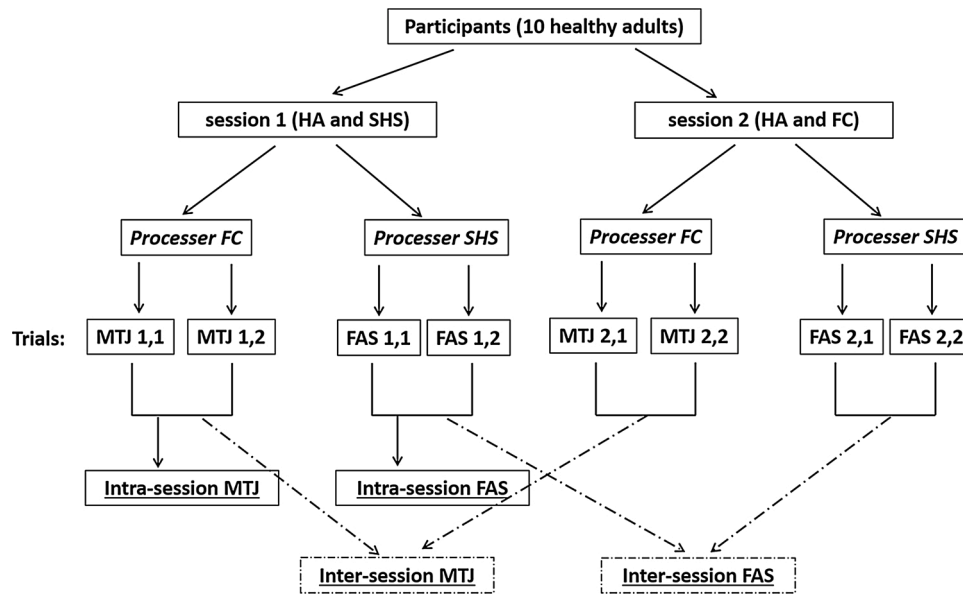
Participants (10 healthy adults)

session 1 (HA and SHS)

session 2 (HA and FC)

Processer FC

Processer SHS

Processer FC

Processer SHS

Trials:

MTJ 1,1

MTJ 1,2

FAS 1,1

FAS 1,2

MTJ 2,1

MTJ 2,2

FAS 2,1

FAS 2,2

Intra-session MTJ

Intra-session FAS

Inter-session MTJ

Inter-session FAS